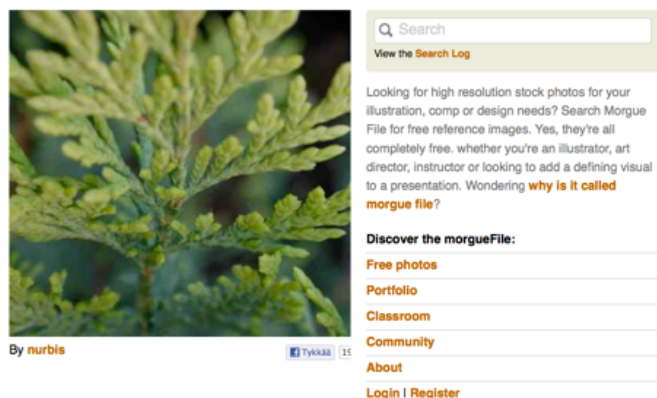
By nurbis

Tykkää 19

Search

View the Search Log

Looking for high resolution stock photos for your illustration, comp or design needs? Search Morgue File for free reference images. Yes, they're all completely free. whether you're an illustrator, art director, instructor or looking to add a defining visual to a presentation. Wondering why is it called morgue file?

Discover the morgueFile:

Free photos

Portfolio

Classroom

Community

About

Login | Register